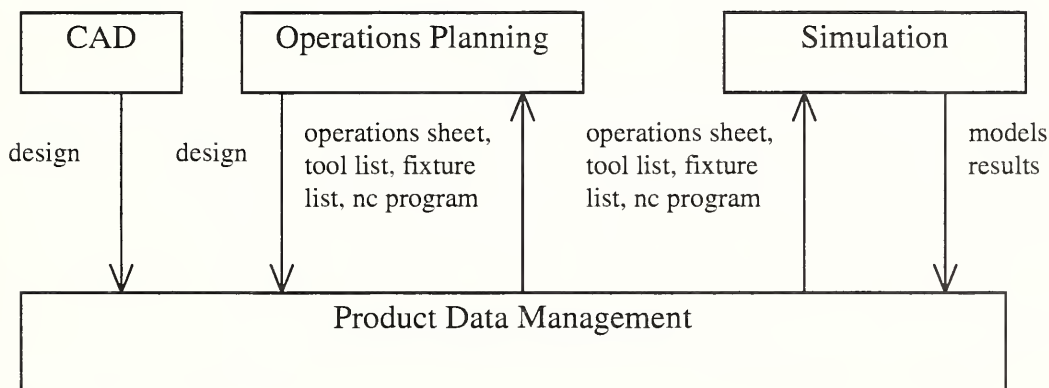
CAD

Operations Planning

Simulation

design

design

operations sheet, tool list, fixture list, nc program

operations sheet, tool list, fixture list, nc program

models results

Product Data Management